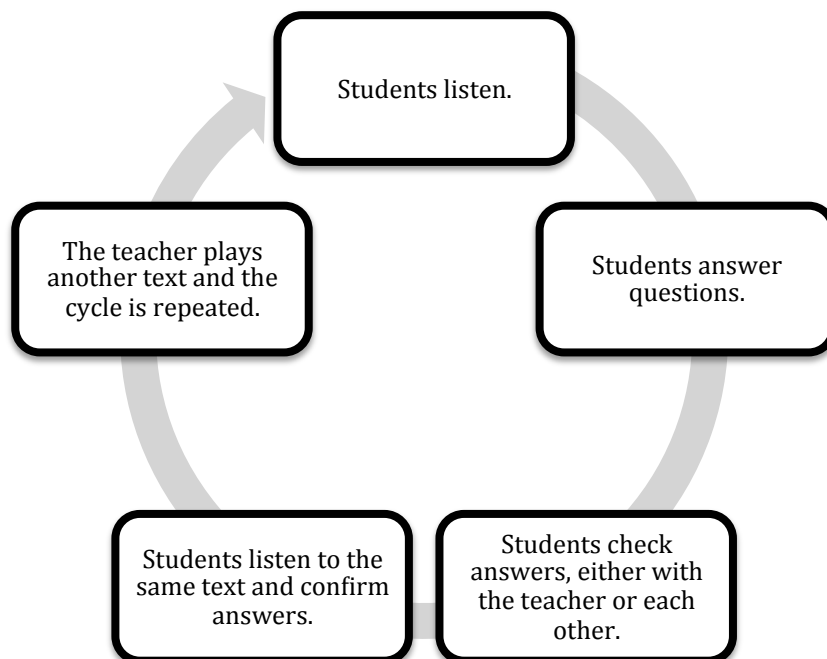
Students listen.

Students answer questions.

Students check answers, either with the teacher or each other.

Students listen to the same text and confirm answers.

The teacher plays another text and the cycle is repeated.